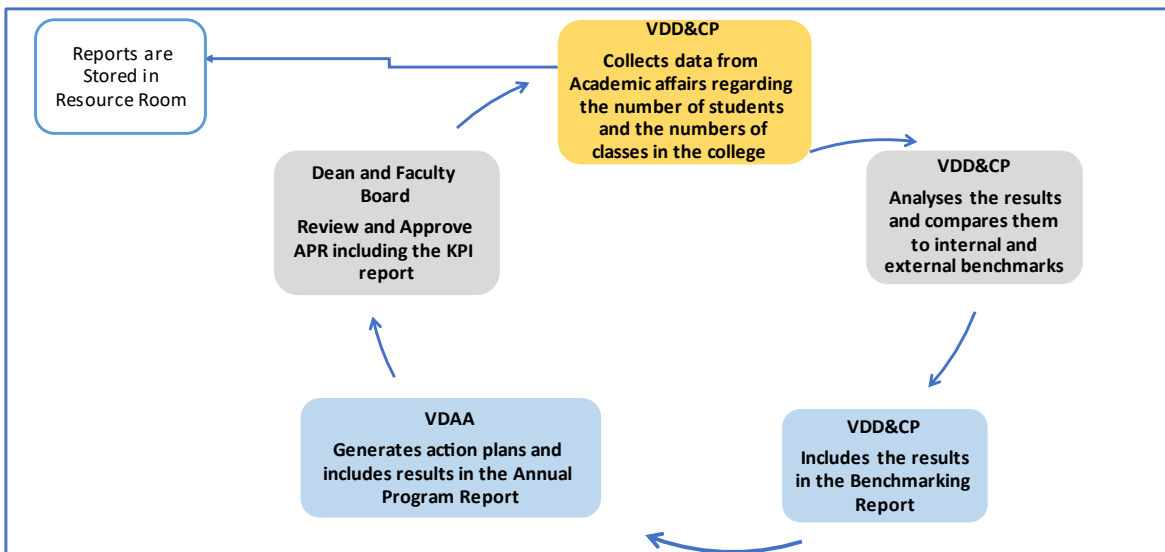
VDD&CP

Collects data from Academic affairs regarding the number of students and the numbers of classes in the college

Reports are Stored in Resource Room

VDD&CP

Analyses the results and compares them to internal and external benchmarks

VDD&CP

Includes the results in the Benchmarking Report

VDAA

Generates action plans and includes results in the Annual Program Report

Dean and Faculty Board

Review and Approve APR including the KPI report